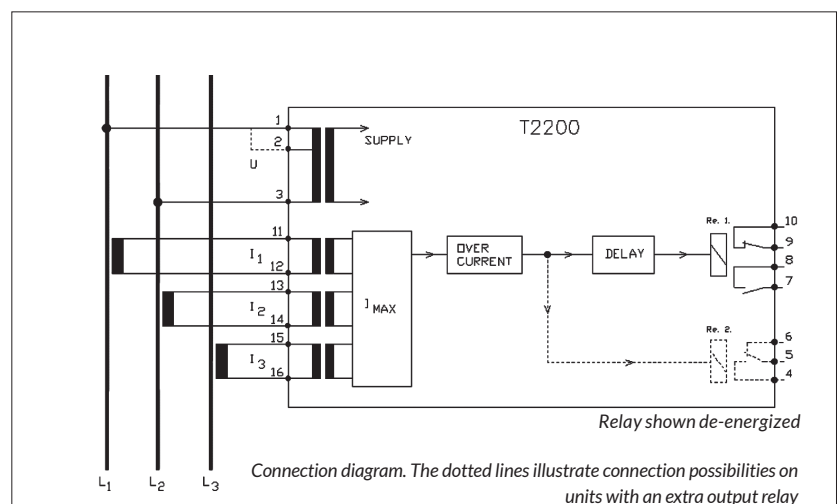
T2200

1
2
U
3
SUPPLY

11
$I_1$
12
13
$I_2$
14
15
$I_3$
16

$I_{MAX}$

OVER CURRENT

DELAY

Re. 1.
10
9
8
7

Re. 2.
6
5
4

$L_1$ $L_2$ $L_3$

Relay shown de-energized

Connection diagram. The dotted lines illustrate connection possibilities on units with an extra output relay